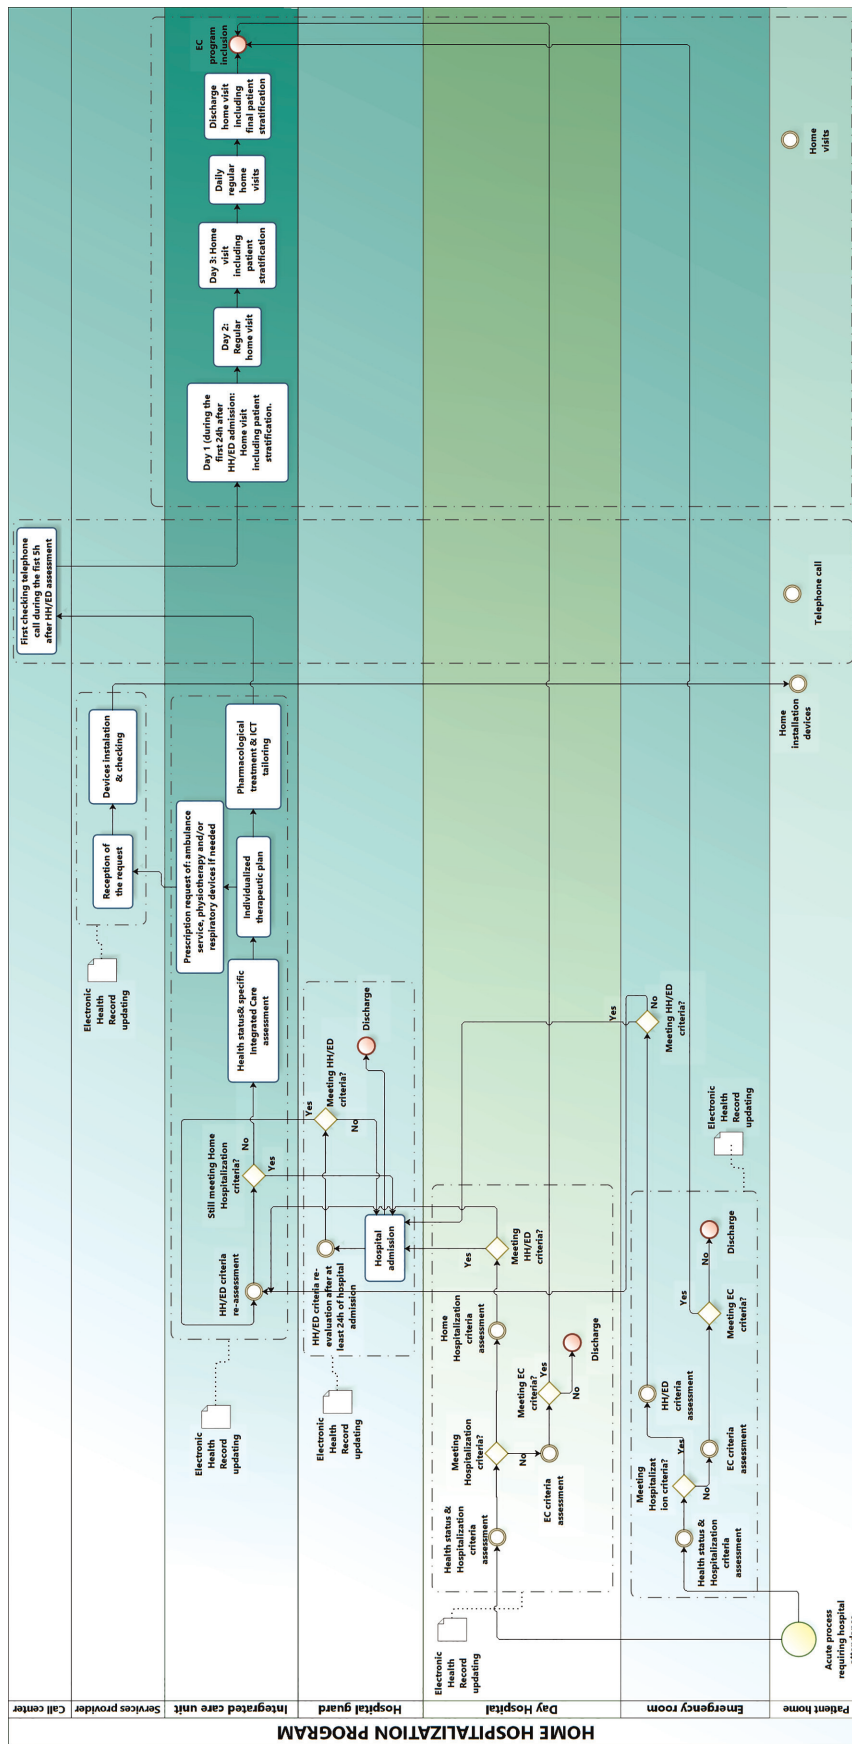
HOME HOSPITALIZATION PROGRAM

Call center

Services provider

Integrated care unit

Hospital guard

Day Hospital

Emergency room

Patient home

Acute process requiring hospital

Health status & Hospitalization criteria assessment

Meeting Hospitalization criteria?

Yes

No

HH/ED criteria assessment

EC criteria assessment

Meeting EC criteria?

Yes

No

Discharge

Electronic Health Record updating

Health status & Hospitalization criteria assessment

Meeting Hospitalization criteria?

No

EC criteria assessment

Meeting EC criteria?

Yes

No

Discharge

Home Hospitalization criteria assessment

Meeting HH/ED criteria?

Yes

Electronic Health Record updating

Hospital admission

HH/ED criteria re-evaluation after at least 24h of hospital admission

Meeting HH/ED criteria?

Yes

No

Discharge

Electronic Health Record updating

Meeting HH/ED criteria?

Yes

No

Electronic Health Record updating

HH/ED criteria re-assessment

Still meeting Home Hospitalization criteria?

Yes

No

Health status& specific Integrated Care assessment

Prescription request of: ambulance service, physiotherapy and/or respiratory devices if needed

Individualized therapeutic plan

Pharmacological treatment & ICT tailoring

Electronic Health Record updating

Reception of the request

Devices installation & checking

Home installation devices

First checking telephone call during the fist 5h after HH/ED assessment

Telephone call

Day 1 (during the first 24h after HH/ED admission: Home visit including patient stratification.

Day 2: Regular home visit

Day 3: Home visit including patient stratification

Daily regular home visits

Discharge home visit including final patient stratification

EC program inclusion

Home visits